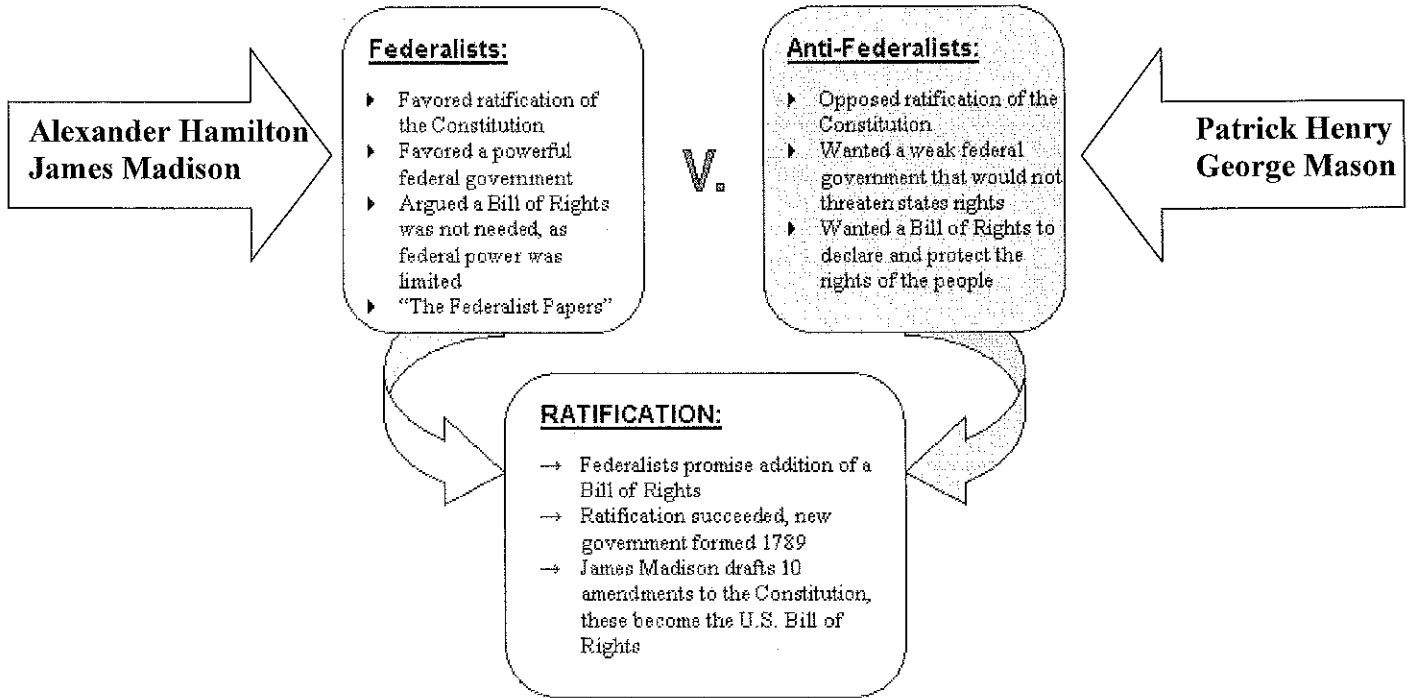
Alexander Hamilton
James Madison

Federalists:

- Favored ratification of the Constitution
- Favored a powerful federal government
- Argued a Bill of Rights was not needed, as federal power was limited
- "The Federalist Papers"

V.

Anti-Federalists:

- Opposed ratification of the Constitution
- Wanted a weak federal government that would not threaten states rights
- Wanted a Bill of Rights to declare and protect the rights of the people

Patrick Henry
George Mason

RATIFICATION:

→ Federalists promise addition of a Bill of Rights
→ Ratification succeeded, new government formed 1789
→ James Madison drafts 10 amendments to the Constitution, these become the U.S. Bill of Rights